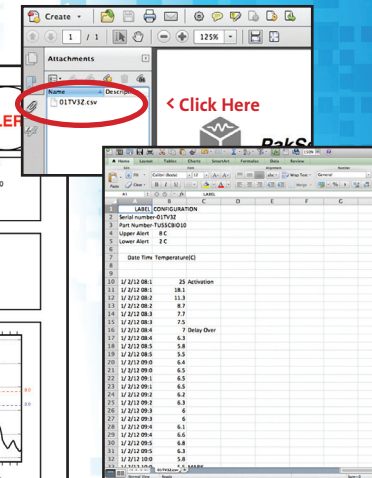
Create

1 / 1

125%

Attachments

Name

Descrip

01TV3Z.csv

< Click Here

LEF

PakS

Home Layout Tables Charts SmartArt Formulas Data Review

Calibri (Body)

Wrap Text

General

Paste

Clear

Merge

A1 LABEL

|  | A | B | C | D | E | F | G |
|---|---|---|---|---|---|---|---|
| 1 | LABEL | CONFIGURATION |  |  |  |  |  |
| 2 | Serial number-01TV3Z |  |  |  |  |  |  |
| 3 | Part Number-TUSSCBIO10 |  |  |  |  |  |  |
| 4 | Upper Alert | 8 C |  |  |  |  |  |
| 5 | Lower Alert | 2 C |  |  |  |  |  |
| 6 |  |  |  |  |  |  |  |
| 7 | Date Time | Temperature(C) |  |  |  |  |  |
| 8 |  |  |  |  |  |  |  |
| 9 |  |  |  |  |  |  |  |
| 10 | 1/ 2/12 08:1 | 25 | Activation |  |  |  |  |
| 11 | 1/ 2/12 08:1 | 18.1 |  |  |  |  |  |
| 12 | 1/ 2/12 08:2 | 11.3 |  |  |  |  |  |
| 13 | 1/ 2/12 08:2 | 8.7 |  |  |  |  |  |
| 14 | 1/ 2/12 08:3 | 7.7 |  |  |  |  |  |
| 15 | 1/ 2/12 08:3 | 7.5 |  |  |  |  |  |
| 16 | 1/ 2/12 08:4 | 7 | Delay Over |  |  |  |  |
| 17 | 1/ 2/12 08:4 | 6.3 |  |  |  |  |  |
| 18 | 1/ 2/12 08:5 | 5.8 |  |  |  |  |  |
| 19 | 1/ 2/12 08:5 | 5.5 |  |  |  |  |  |
| 20 | 1/ 2/12 09:0 | 6.4 |  |  |  |  |  |
| 21 | 1/ 2/12 09:0 | 6.5 |  |  |  |  |  |
| 22 | 1/ 2/12 09:1 | 6.5 |  |  |  |  |  |
| 23 | 1/ 2/12 09:1 | 6.5 |  |  |  |  |  |
| 24 | 1/ 2/12 09:2 | 6.2 |  |  |  |  |  |
| 25 | 1/ 2/12 09:2 | 6.3 |  |  |  |  |  |
| 26 | 1/ 2/12 09:3 | 6 |  |  |  |  |  |
| 27 | 1/ 2/12 09:3 | 6 |  |  |  |  |  |
| 28 | 1/ 2/12 09:4 | 6.1 |  |  |  |  |  |
| 29 | 1/ 2/12 09:4 | 6.6 |  |  |  |  |  |
| 30 | 1/ 2/12 09:5 | 6.8 |  |  |  |  |  |
| 31 | 1/ 2/12 09:5 | 6.3 |  |  |  |  |  |
| 32 | 1/ 2/12 10:0 | 5.8 |  |  |  |  |  |

01TV3Z.csv

Normal View Ready